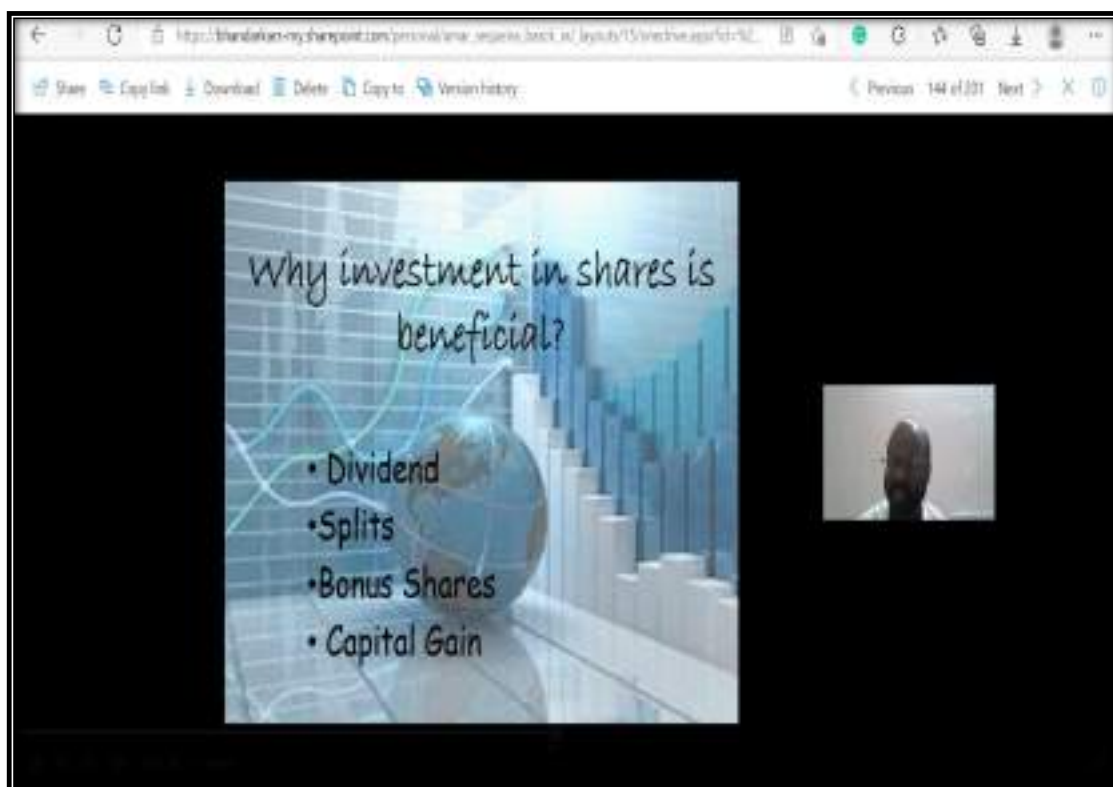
https://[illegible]-my.sharepoint.com/personal/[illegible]/_layouts/15/onedrive.aspx?id=%2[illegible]

Share Copy link Download Delete Copy to Version history

< Previous 144 of 201 Next > X

Why investment in shares is beneficial?

• Dividend
•Splits
•Bonus Shares
• Capital Gain